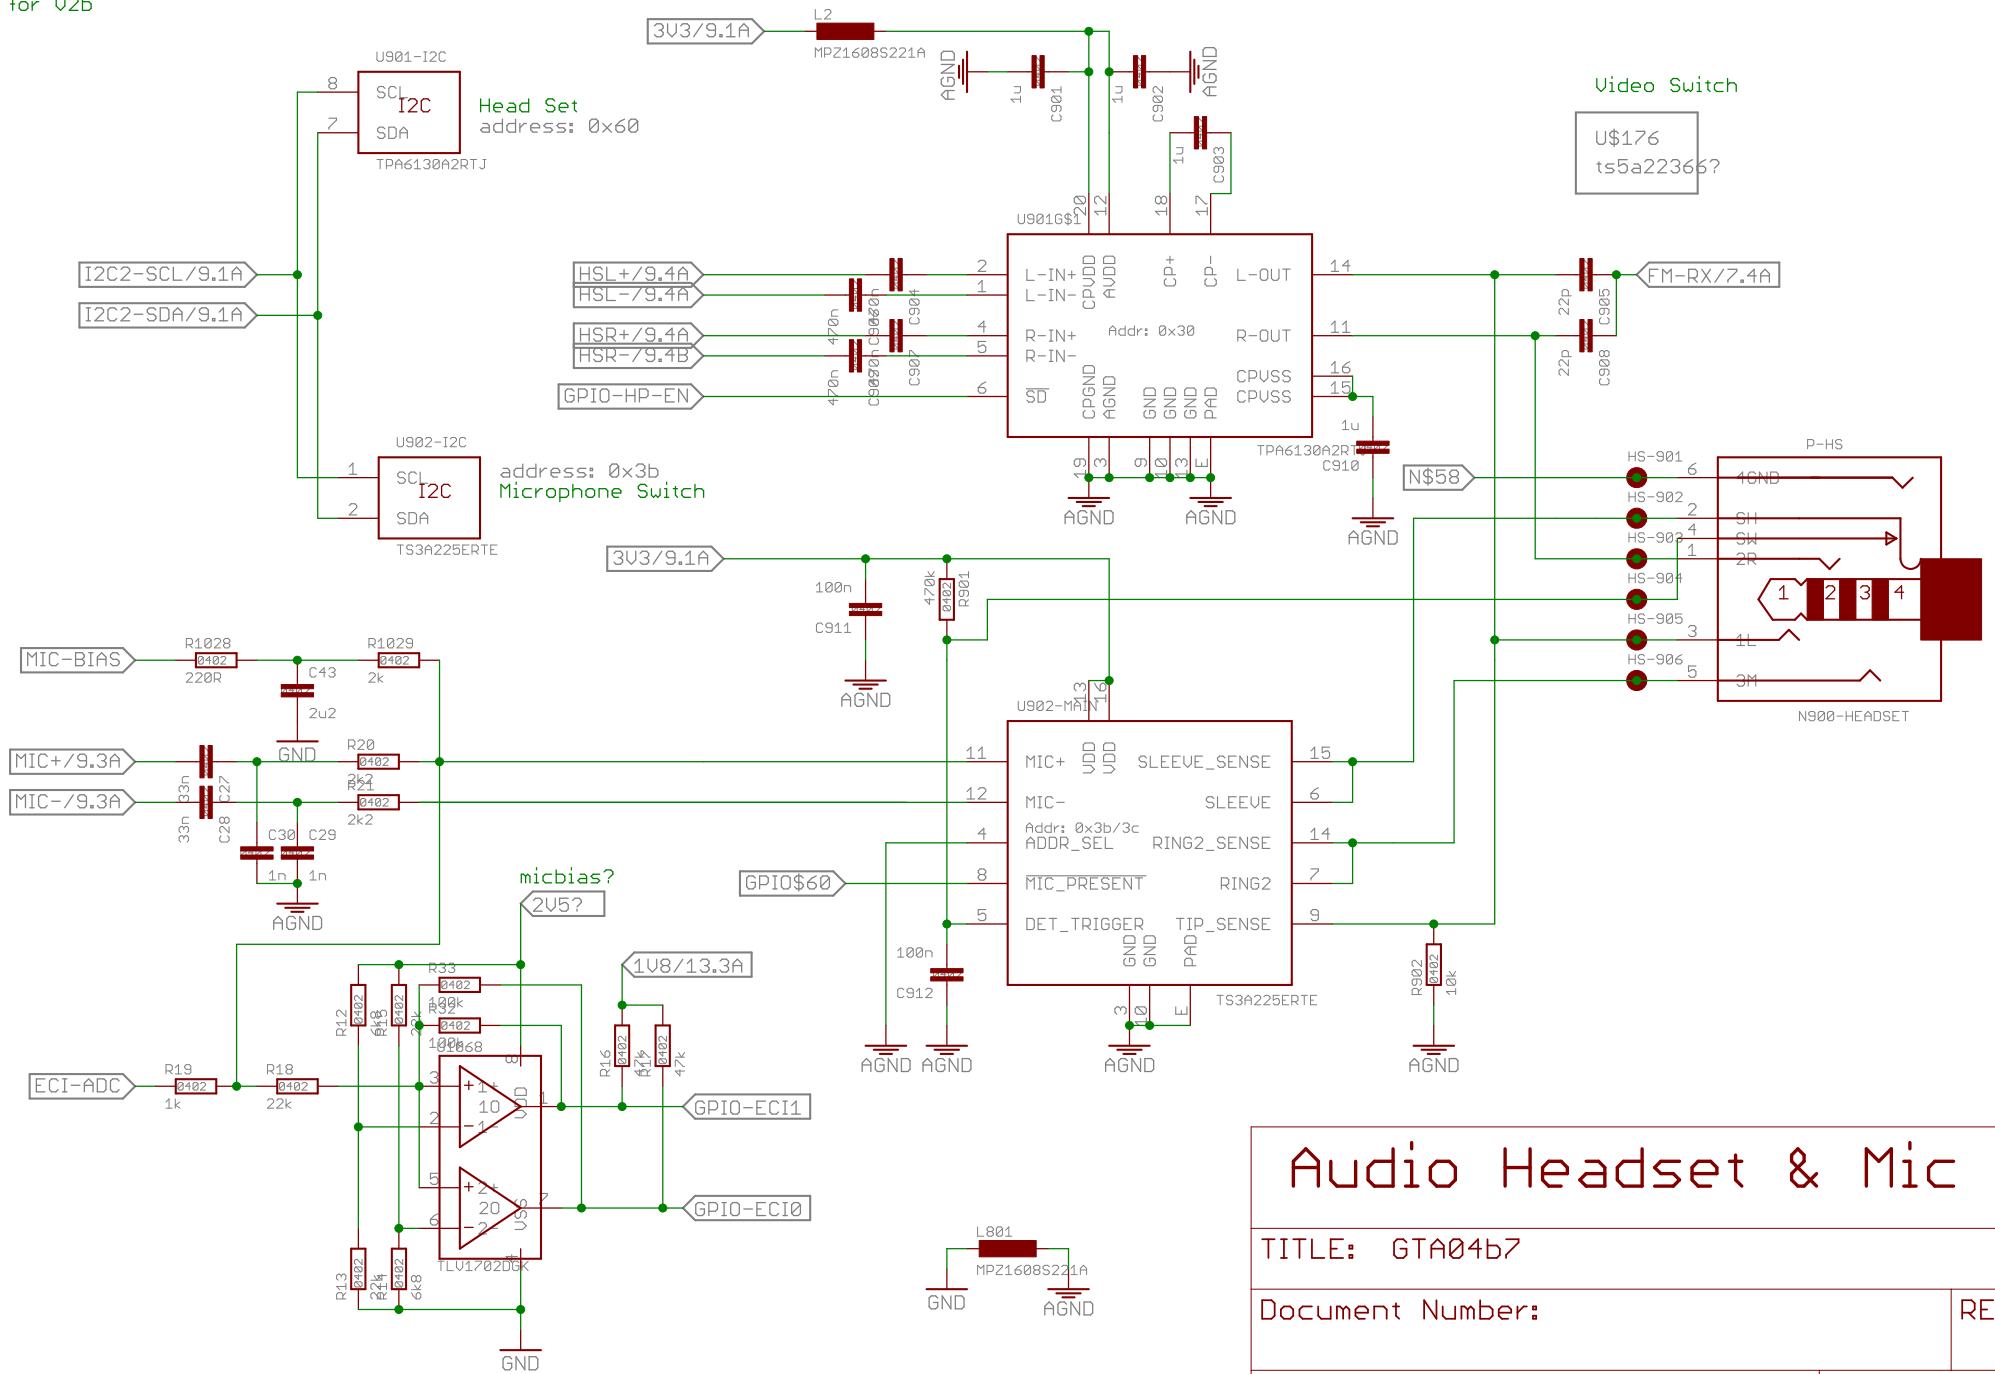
for V2b

3V3/9.1A
L2
MPZ1608S221A
AGND
1u
C901
1u
C902
AGND
1u
C903

Video Switch
U$176
ts5a22366?

U901-I2C
8
SCL
I2C
7
SDA
TPA6130A2RTJ
Head Set
address: 0x60

I2C2-SCL/9.1A
I2C2-SDA/9.1A

U901G$1
20
12
18
17
HSL+/9.4A
HSL-/9.4A
HSR+/9.4A
HSR-/9.4B
GPIO-HP-EN
470n
C904
470n
C907
2
1
4
5
6
L-IN+
L-IN-
R-IN+
R-IN-
SD
CPVDD
AVDD
CP+
CP-
L-OUT
R-OUT
Addr: 0x30
CPVSS
CPVSS
CPGND
AGND
GND
GND
GND
PAD
14
11
16
15
1u
TPA6130A2RTJ
C910
19
3
9
10
13
E
AGND
AGND
AGND

22p
C905
22p
C908
FM-RX/7.4A

U902-I2C
1
SCL
I2C
2
SDA
TS3A225ERTE
address: 0x3b
Microphone Switch

N$58
HS-901
6
HS-902
2
HS-903
4
HS-904
1
HS-905
3
HS-906
5
P-HS
4GND
SH
SW
2R
1
2
3
4
1L
3M
N900-HEADSET

3V3/9.1A
100n
0402
C911
AGND
470k
0402
R901

MIC-BIAS
R1028
0402
220R
C43
0402
2u2
GND
R1029
0402
2k

MIC+/9.3A
MIC-/9.3A
33n
C27
33n
C28
R20
0402
2k2
R21
0402
2k2
C30
C29
1n
1n
AGND

U902-MAIN
13
16
11
12
4
8
5
MIC+
MIC-
Addr: 0x3b/3c
ADDR_SEL
MIC_PRESENT
DET_TRIGGER
VDD
VDD
SLEEVE_SENSE
SLEEVE
RING2_SENSE
RING2
TIP_SENSE
GND
GND
PAD
15
6
14
7
9
3
10
E
TS3A225ERTE
GPIO$60
100n
C912
AGND
AGND
AGND
R902
0402
10k
AGND

micbias?
2V5?
1V8/13.3A
R33
0402
100k
R32
0402
100k
R12
0402
6k8
R15
0402
2k
1068
R16
0402
47k
R17
0402
47k
ECI-ADC
R19
0402
1k
R18
0402
22k
8
3
2
5
6
1
7
4
+
1
10
-
1
+
2
20
-
2
VDD
VSS
GPIO-ECI1
GPIO-ECI0
TLV1702DGK
R13
0402
22k
R14
0402
6k8
GND

L801
MPZ1608S221A
GND
AGND

Audio Headset & Mic
TITLE: GTA04b7
Document Number:
RE